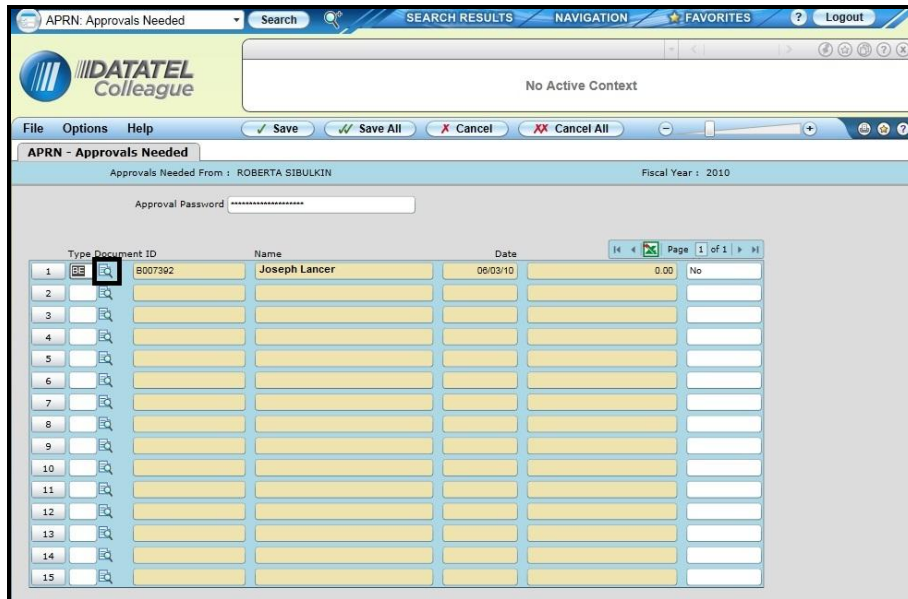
APRN: Approvals Needed

Search

SEARCH RESULTS

NAVIGATION

FAVORITES

?

Logout

DATATEL Colleague

No Active Context

File Options Help

Save

Save All

Cancel

Cancel All

APRN - Approvals Needed

Approvals Needed From : ROBERTA SIBULKIN

Fiscal Year : 2010

Approval Password **********************

Page 1 of 1

| | Type | Document ID | Name | Date | | |
|---|---|---|---|---|---|---|
| 1 | BE | B007392 | Joseph Lancer | 06/03/10 | 0.00 | No |
| 2 | | | | | | |
| 3 | | | | | | |
| 4 | | | | | | |
| 5 | | | | | | |
| 6 | | | | | | |
| 7 | | | | | | |
| 8 | | | | | | |
| 9 | | | | | | |
| 10 | | | | | | |
| 11 | | | | | | |
| 12 | | | | | | |
| 13 | | | | | | |
| 14 | | | | | | |
| 15 | | | | | | |